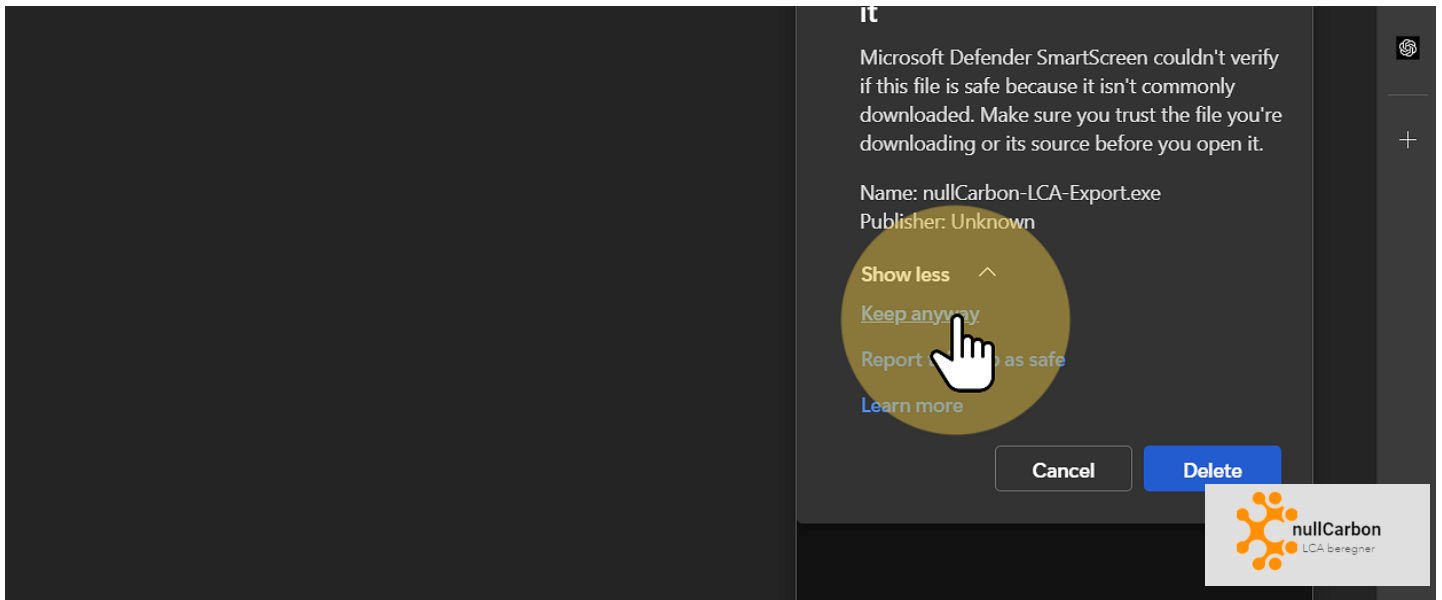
it

Microsoft Defender SmartScreen couldn't verify if this file is safe because it isn't commonly downloaded. Make sure you trust the file you're downloading or its source before you open it.

Name: nullCarbon-LCA-Export.exe
Publisher: Unknown

Show less

Keep anyway

Report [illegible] as safe

Learn more

Cancel

Delete

nullCarbon
LCA beregner